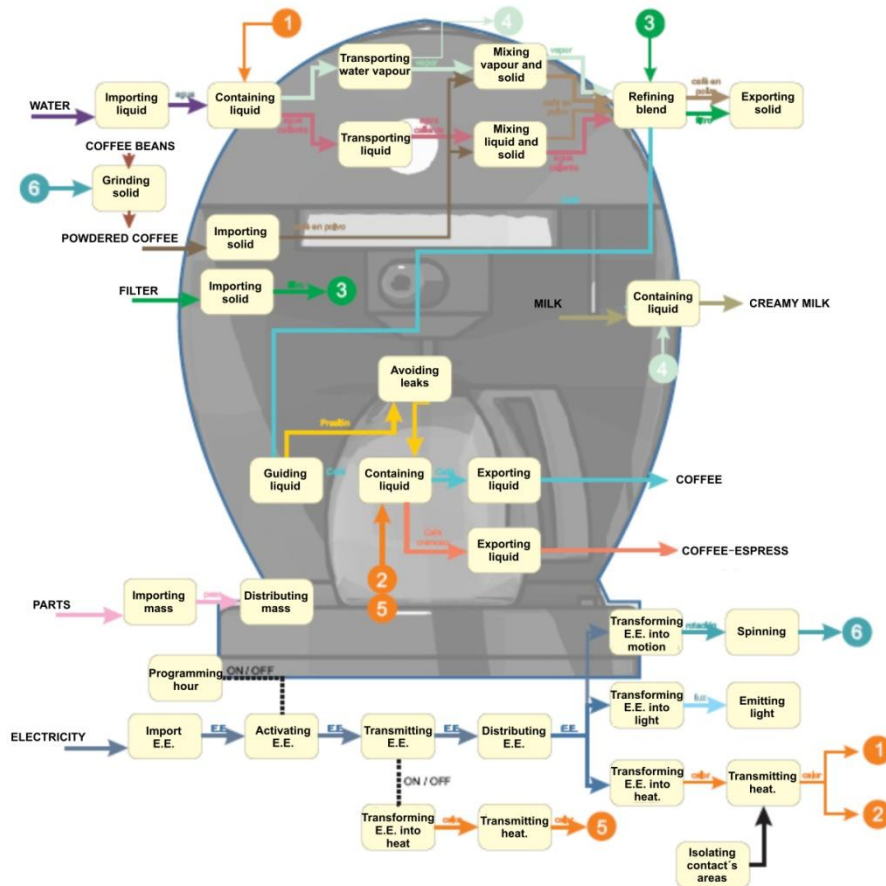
1
4
3
WATER
Importing liquid
agua
Containing liquid
Transporting water vapour
vapor
Mixing vapour and solid
vapor
Refining blend
café en polvo
Exporting solid
filtro
Transporting liquid
agua caliente
Mixing liquid and solid
café en polvo
agua caliente
COFFEE BEANS
6
Grinding solid
POWDERED COFFEE
Importing solid
café en polvo
FILTER
Importing solid
filtro
3
MILK
Containing liquid
CREAMY MILK
4
Avoiding leaks
Presión
Guiding liquid
Café
Containing liquid
Exporting liquid
COFFEE
Café cremoso
Exporting liquid
COFFEE-ESPRESS
2
5
PARTS
Importing mass
Distributing mass
Transforming E.E. into motion
rotación
Spinning
6
Programming hour
ON / OFF
Transforming E.E. into light
luz
Emitting light
ELECTRICITY
Import E.E.
E.E.
Activating E.E.
E.E.
Transmitting E.E.
E.E.
Distributing E.E.
E.E.
Transforming E.E. into heat.
calor
Transmitting heat.
calor
1
2
ON / OFF
Transforming E.E. into heat
calor
Transmitting heat.
calor
5
Isolating contact´s areas